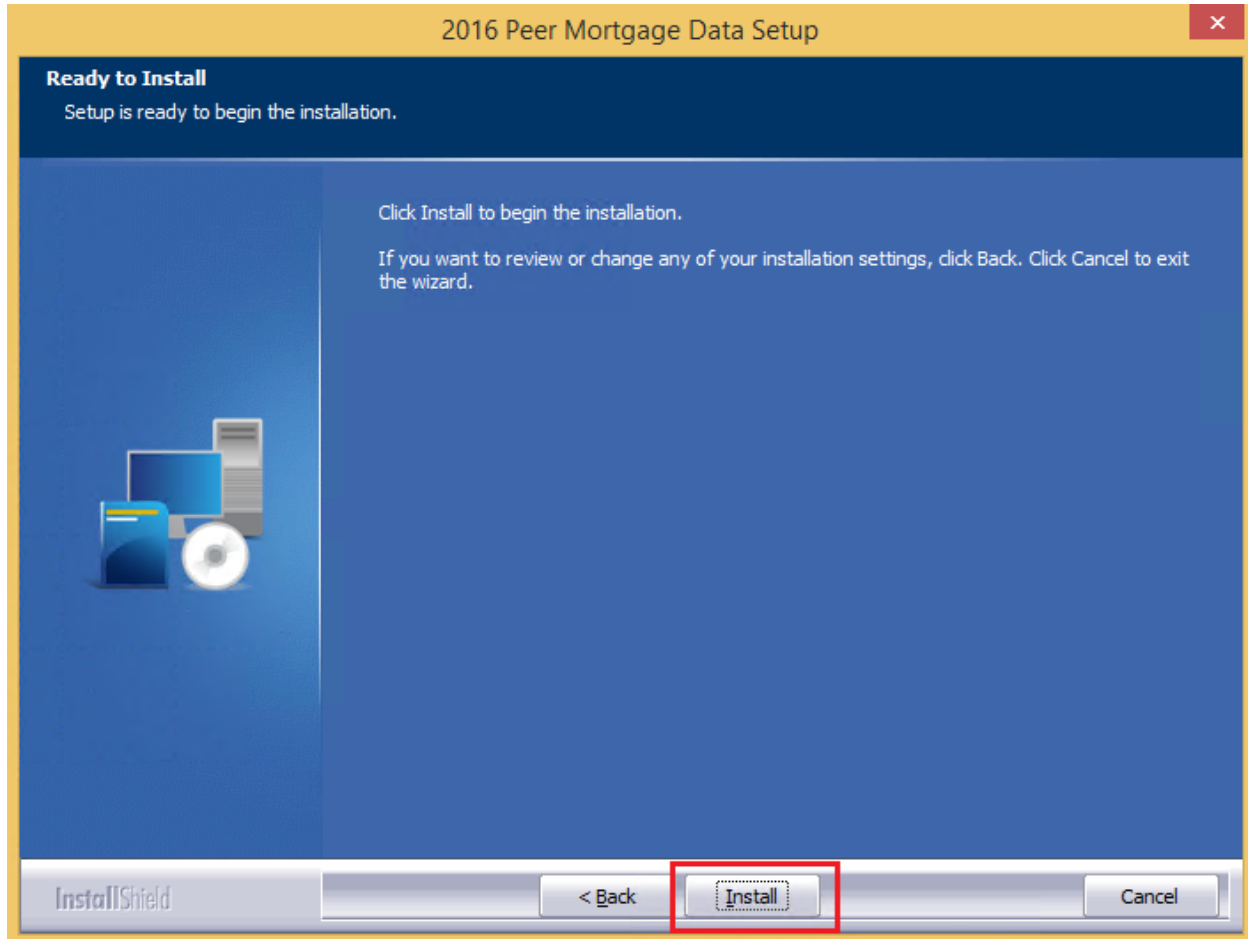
2016 Peer Mortgage Data Setup

Ready to Install

Setup is ready to begin the installation.

Click Install to begin the installation.

If you want to review or change any of your installation settings, click Back. Click Cancel to exit the wizard.

InstallShield

< Back

Install

Cancel